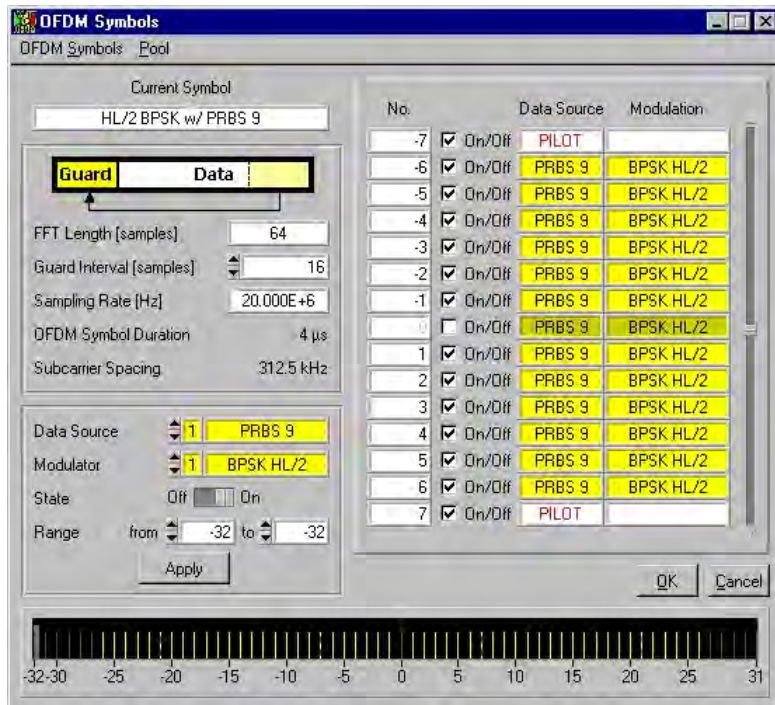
OFDM Symbols

OFDM Symbols Pool

Current Symbol

HL/2 BPSK w/ PRBS 9

Guard Data

FFT Length [samples] 64

Guard Interval [samples] 16

Sampling Rate [Hz] 20.000E+6

OFDM Symbol Duration 4 µs

Subcarrier Spacing 312.5 kHz

Data Source 1 PRBS 9

Modulator 1 BPSK HL/2

State Off On

Range from -32 to -32

Apply

| No. | | Data Source | Modulation |
|---|---|---|---|
| -7 | On/Off | PILOT | |
| -6 | On/Off | PRBS 9 | BPSK HL/2 |
| -5 | On/Off | PRBS 9 | BPSK HL/2 |
| -4 | On/Off | PRBS 9 | BPSK HL/2 |
| -3 | On/Off | PRBS 9 | BPSK HL/2 |
| -2 | On/Off | PRBS 9 | BPSK HL/2 |
| -1 | On/Off | PRBS 9 | BPSK HL/2 |
| 0 | On/Off | PRBS 9 | BPSK HL/2 |
| 1 | On/Off | PRBS 9 | BPSK HL/2 |
| 2 | On/Off | PRBS 9 | BPSK HL/2 |
| 3 | On/Off | PRBS 9 | BPSK HL/2 |
| 4 | On/Off | PRBS 9 | BPSK HL/2 |
| 5 | On/Off | PRBS 9 | BPSK HL/2 |
| 6 | On/Off | PRBS 9 | BPSK HL/2 |
| 7 | On/Off | PILOT | |

OK Cancel

-32 -30 -25 -20 -15 -10 -5 0 5 10 15 20 25 31